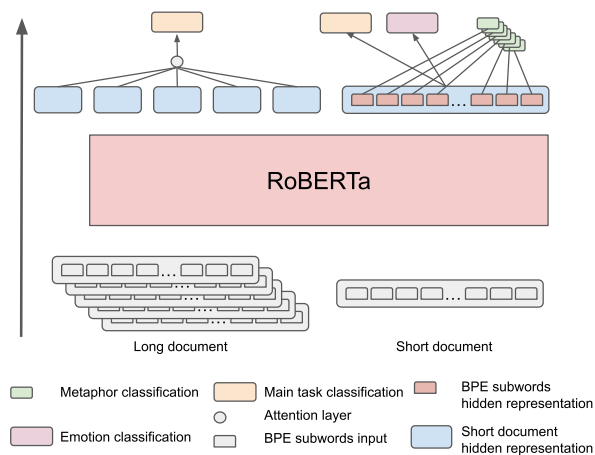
RoBERTa

Long document

Short document

Metaphor classification

Emotion classification

Main task classification

Attention layer

BPE subwords input

BPE subwords hidden representation

Short document hidden representation